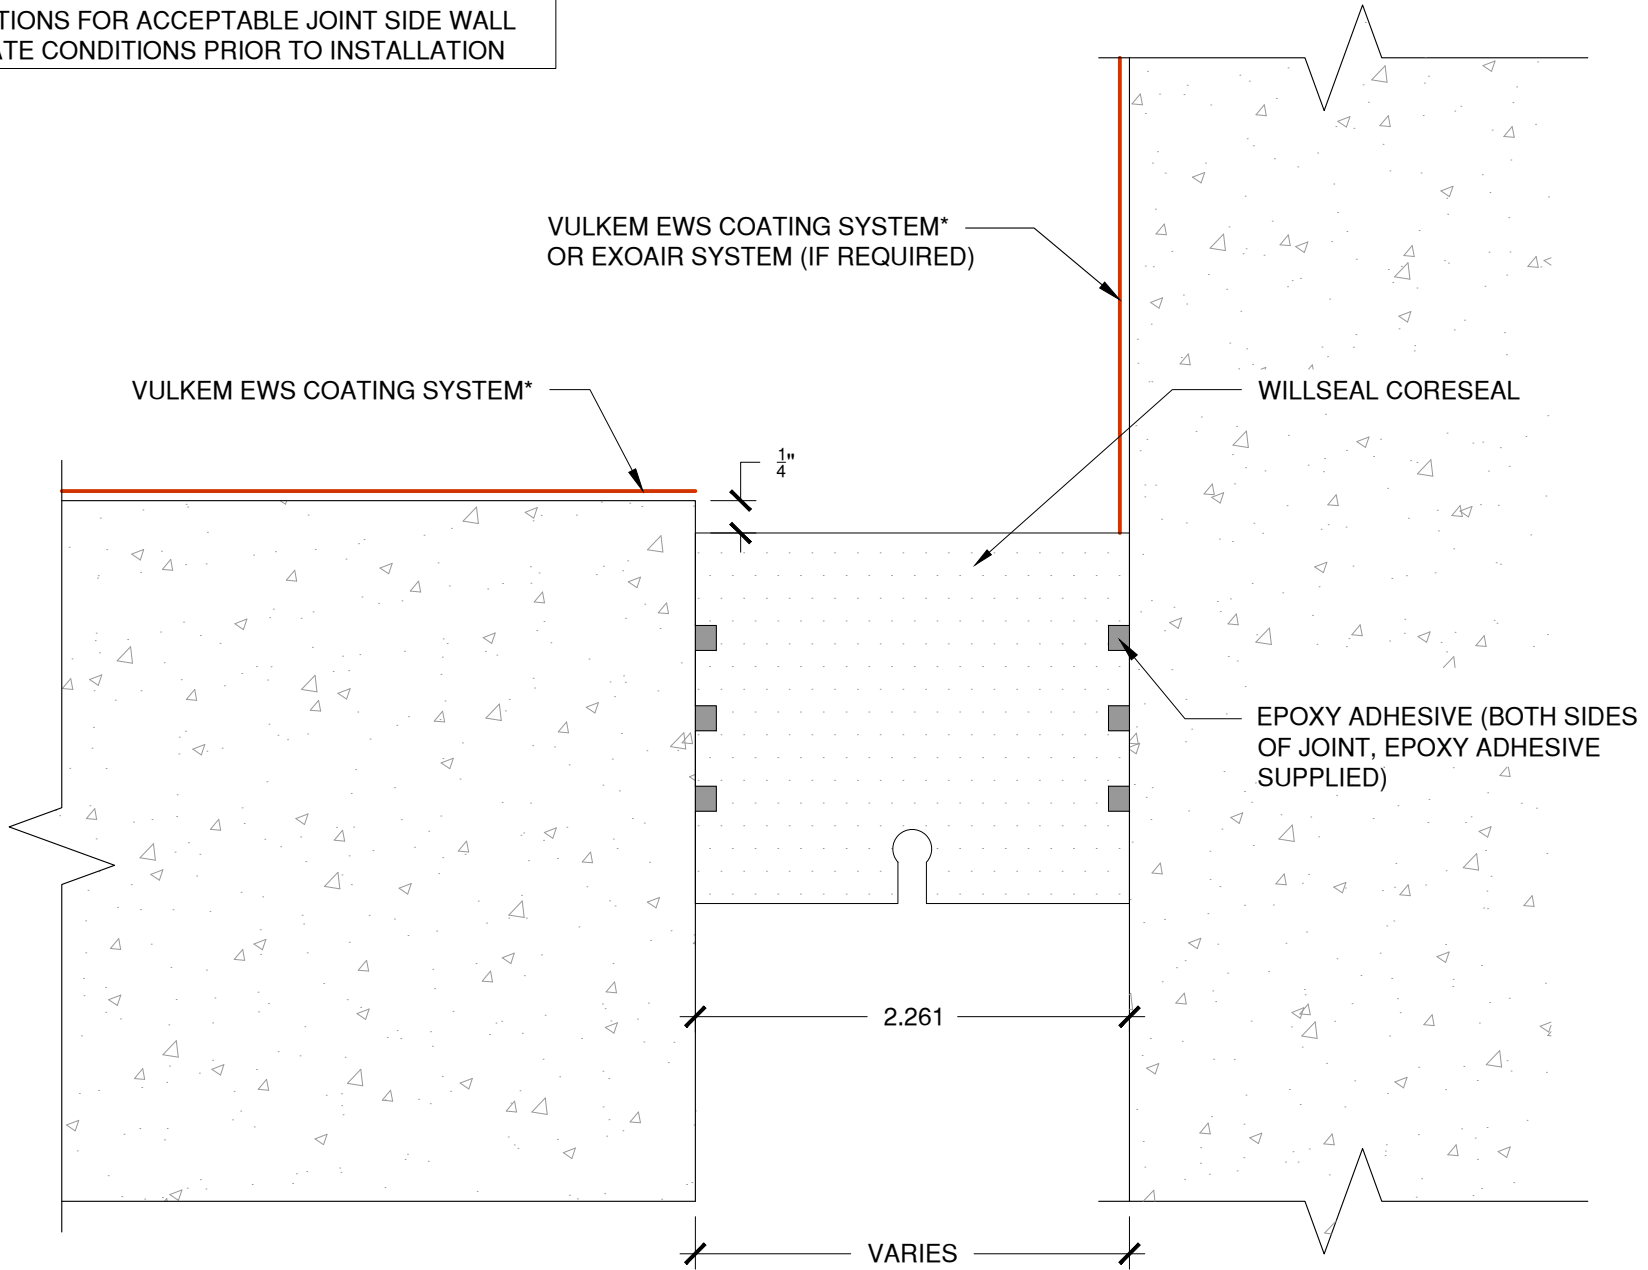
TIONS FOR ACCEPTABLE JOINT SIDE WALL
ATE CONDITIONS PRIOR TO INSTALLATION

VULKEM EWS COATING SYSTEM*
OR EXOAIR SYSTEM (IF REQUIRED)

VULKEM EWS COATING SYSTEM*

WILLSEAL CORESEAL

$\frac{1}{4}$"

EPOXY ADHESIVE (BOTH SIDES OF JOINT, EPOXY ADHESIVE SUPPLIED)

2.261

VARIES